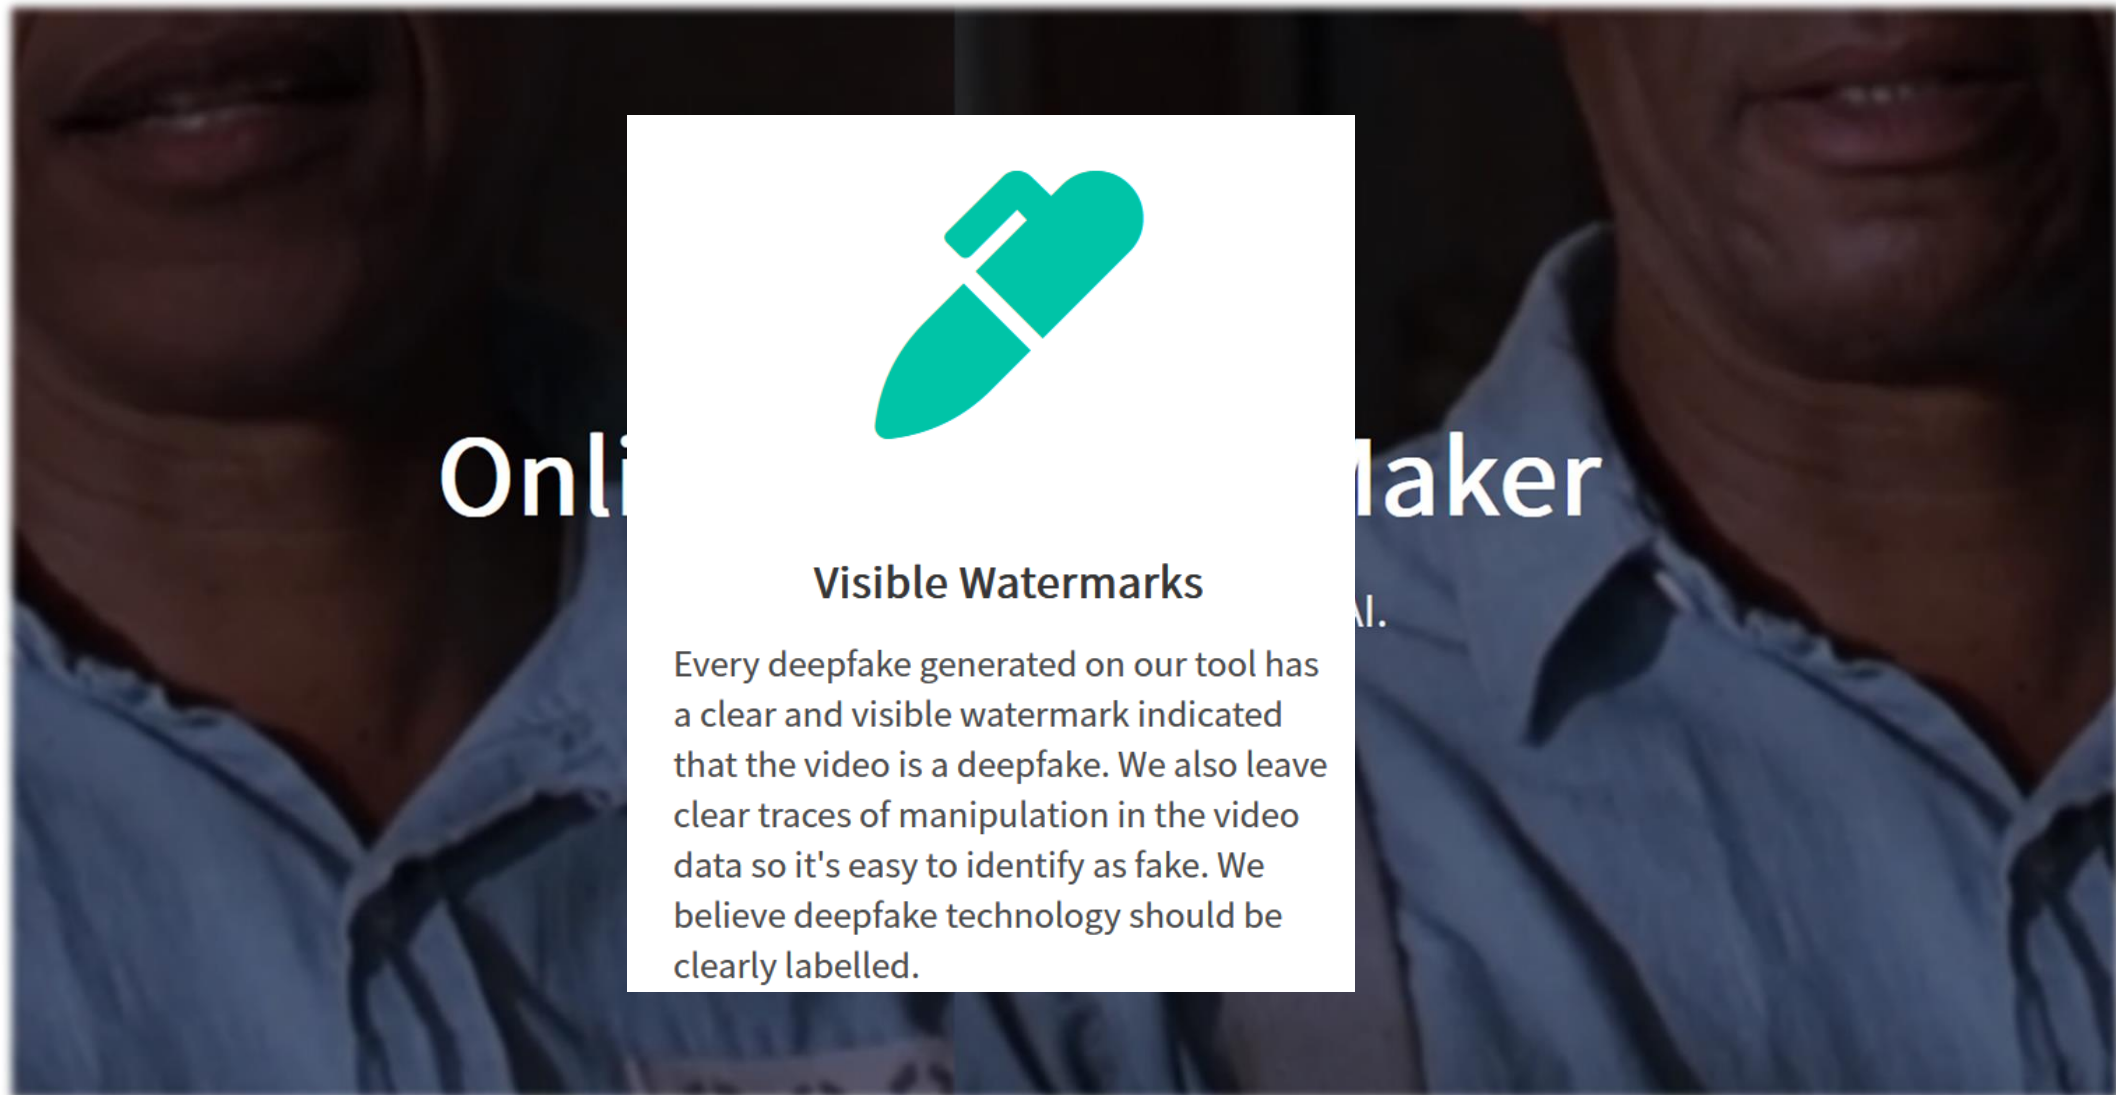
Onli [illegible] laker

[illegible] AI.

Visible Watermarks

Every deepfake generated on our tool has a clear and visible watermark indicated that the video is a deepfake. We also leave clear traces of manipulation in the video data so it's easy to identify as fake. We believe deepfake technology should be clearly labelled.